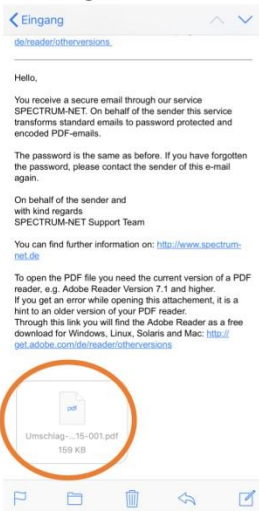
Eingang

de/reader/otherversions

Hello,

You receive a secure email through our service SPECTRUM-NET. On behalf of the sender this service transforms standard emails to password protected and encoded PDF-emails.

The password is the same as before. If you have forgotten the password, please contact the sender of this e-mail again.

On behalf of the sender and
with kind regards
SPECTRUM-NET Support Team

You can find further information on: http://www.spectrum-net.de

To open the PDF file you need the current version of a PDF reader, e.g. Adobe Reader Version 7.1 and higher.
If you get an error while opening this attachement, it is a hint to an older version of your PDF reader.
Through this link you will find the Adobe Reader as a free download for Windows, Linux, Solaris and Mac: http://get.adobe.com/de/reader/otherversions

pdf
Umschlag-...15-001.pdf
159 KB